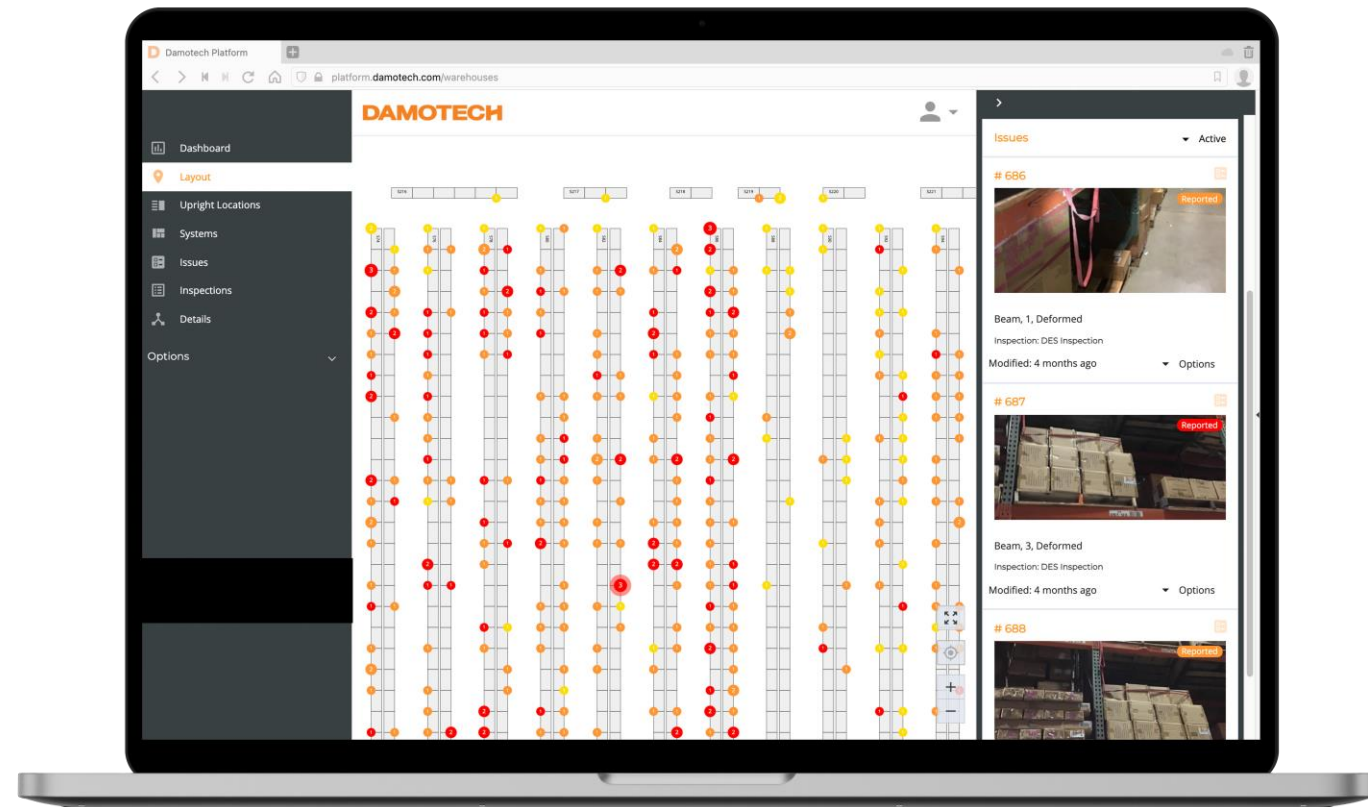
Damotech Platform

platform.damotech.com/warehouses

DAMOTECH

Dashboard
Layout
Upright Locations
Systems
Issues
Inspections
Details
Options

Issues
Active

# 686
Reported
Beam, 1, Deformed
Inspection: DES Inspection
Modified: 4 months ago
Options

# 687
Reported
Beam, 3, Deformed
Inspection: DES Inspection
Modified: 4 months ago
Options

# 688
Reported